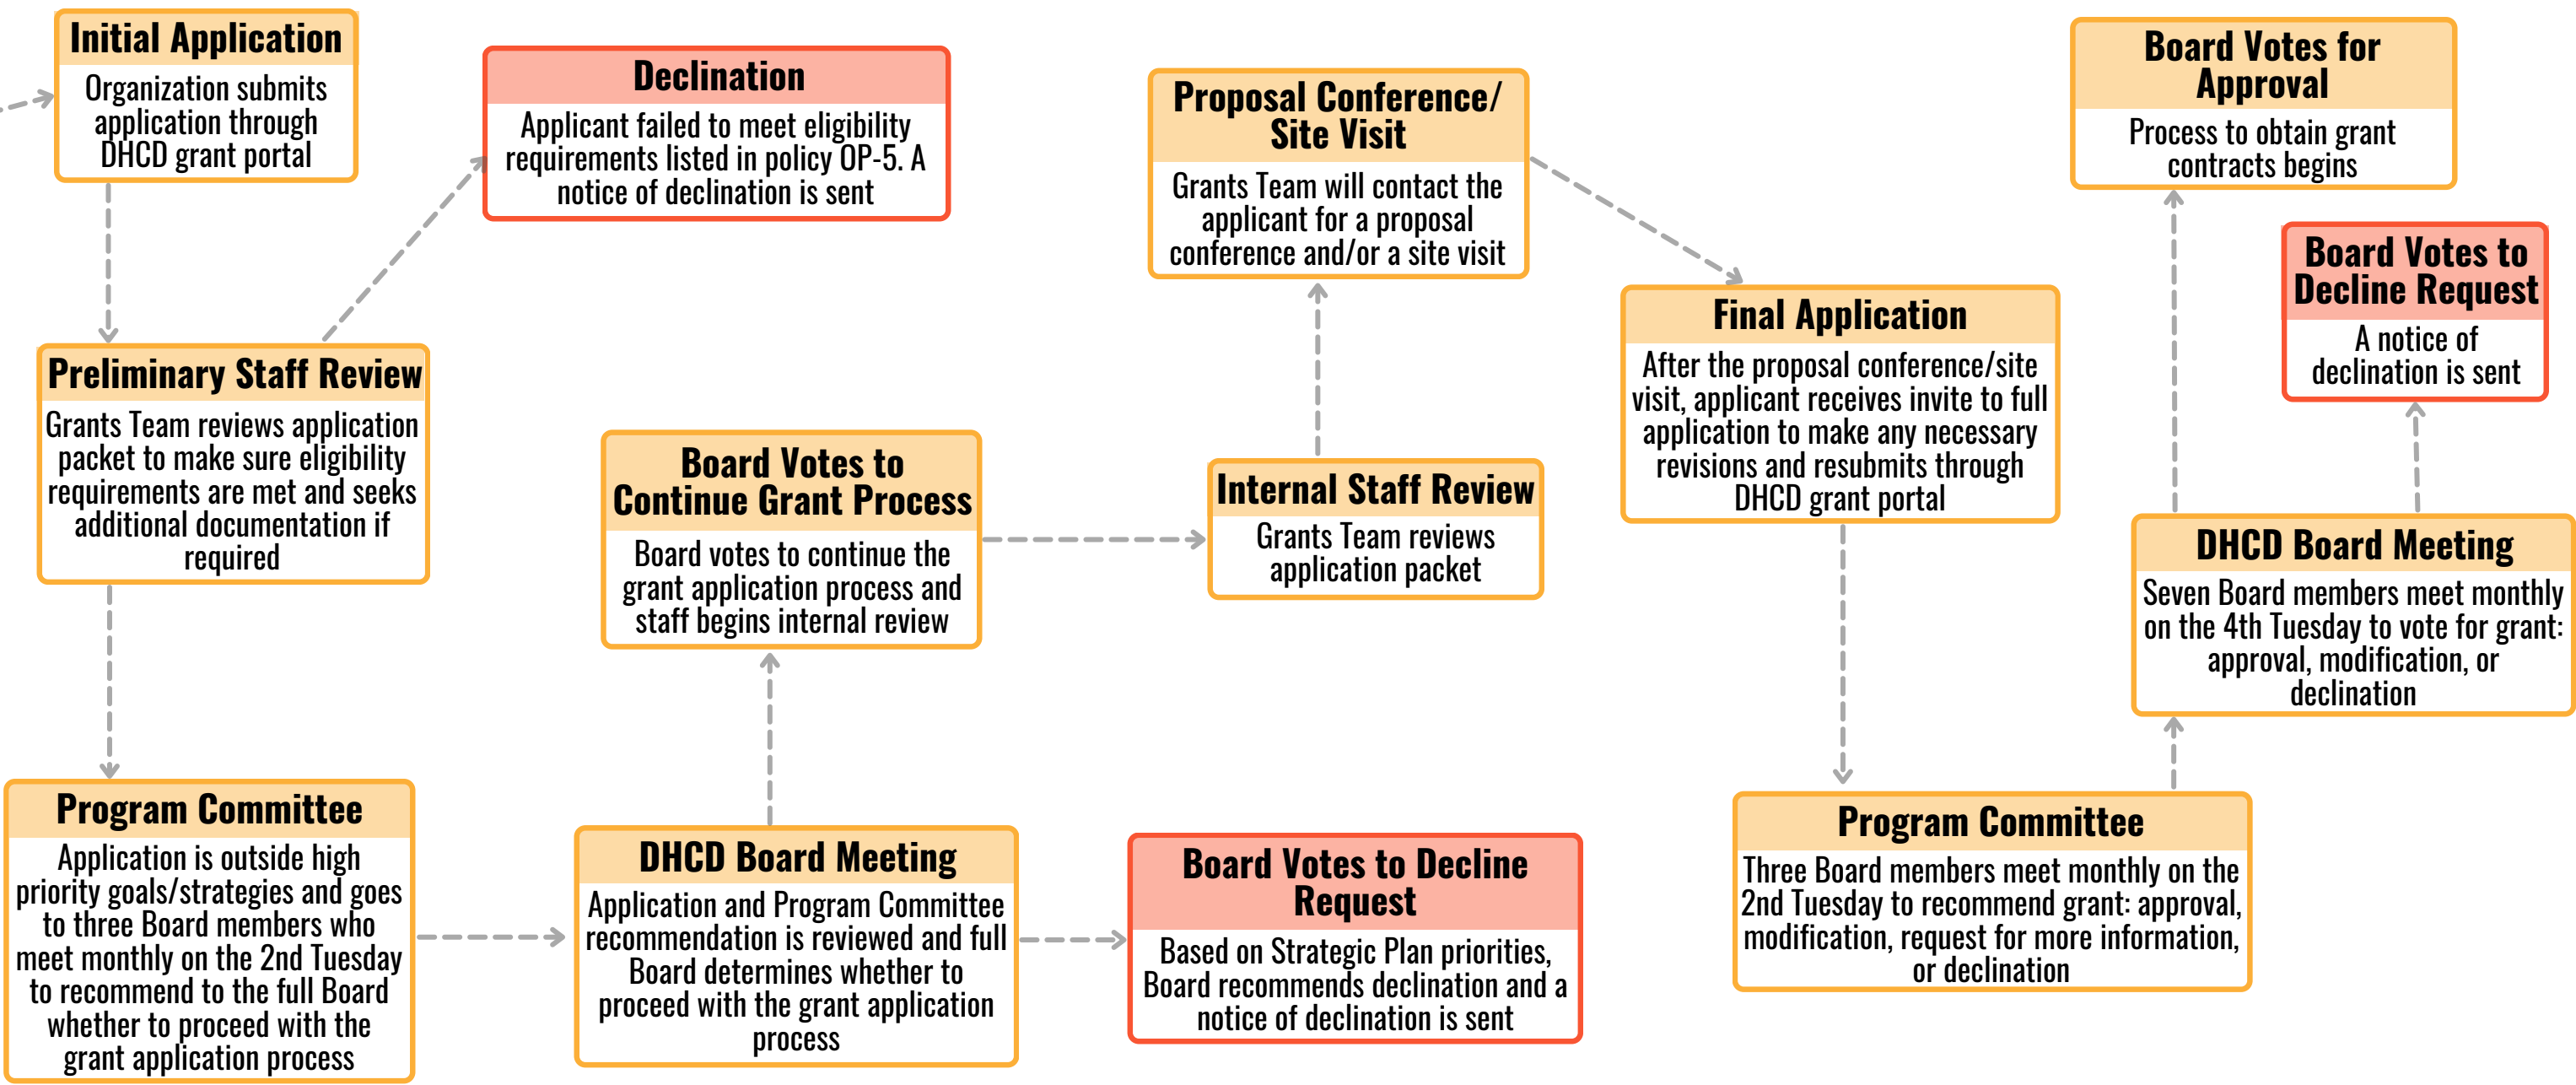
Initial Application
Organization submits application through DHCD grant portal

Declination
Applicant failed to meet eligibility requirements listed in policy OP-5. A notice of declination is sent

Preliminary Staff Review
Grants Team reviews application packet to make sure eligibility requirements are met and seeks additional documentation if required

Program Committee
Application is outside high priority goals/strategies and goes to three Board members who meet monthly on the 2nd Tuesday to recommend to the full Board whether to proceed with the grant application process

DHCD Board Meeting
Application and Program Committee recommendation is reviewed and full Board determines whether to proceed with the grant application process

Board Votes to Continue Grant Process
Board votes to continue the grant application process and staff begins internal review

Board Votes to Decline Request
Based on Strategic Plan priorities, Board recommends declination and a notice of declination is sent

Internal Staff Review
Grants Team reviews application packet

Proposal Conference/ Site Visit
Grants Team will contact the applicant for a proposal conference and/or a site visit

Final Application
After the proposal conference/site visit, applicant receives invite to full application to make any necessary revisions and resubmits through DHCD grant portal

Program Committee
Three Board members meet monthly on the 2nd Tuesday to recommend grant: approval, modification, request for more information, or declination

DHCD Board Meeting
Seven Board members meet monthly on the 4th Tuesday to vote for grant: approval, modification, or declination

Board Votes for Approval
Process to obtain grant contracts begins

Board Votes to Decline Request
A notice of declination is sent